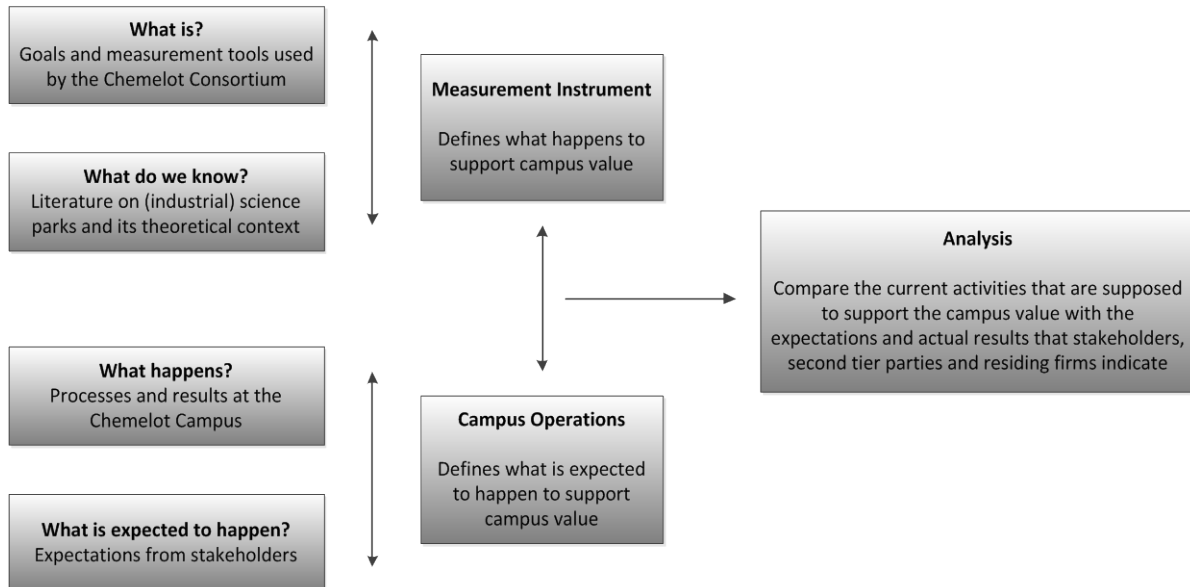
**What is?**
Goals and measurement tools used by the Chemelot Consortium

**What do we know?**
Literature on (industrial) science parks and its theoretical context

**Measurement Instrument**

Defines what happens to support campus value

**Analysis**

Compare the current activities that are supposed to support the campus value with the expectations and actual results that stakeholders, second tier parties and residing firms indicate

**What happens?**
Processes and results at the Chemelot Campus

**What is expected to happen?**
Expectations from stakeholders

**Campus Operations**

Defines what is expected to happen to support campus value